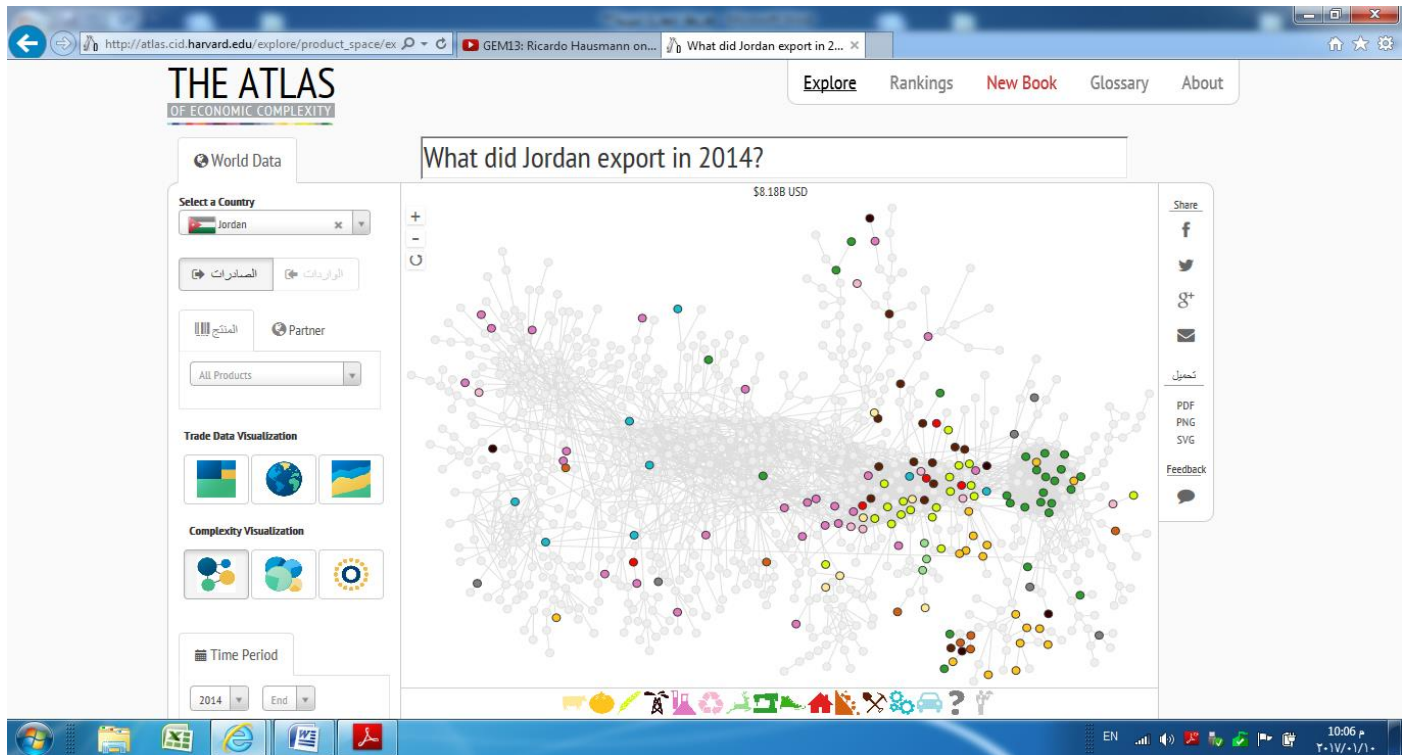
http://atlas.cid.harvard.edu/explore/product_space/ex
GEM13: Ricardo Hausmann on...
What did Jordan export in 2...

THE ATLAS
OF ECONOMIC COMPLEXITY

Explore Rankings New Book Glossary About

World Data

What did Jordan export in 2014?

Select a Country
Jordan

الصادرات
الواردات

المنتج
Partner

All Products

Trade Data Visualization

Complexity Visualization

Time Period

2014
End

+
-

$8.18B USD

Share

تحميل
PDF
PNG
SVG

Feedback

EN
10:06 م
٢٠١٧/٠١/١٠